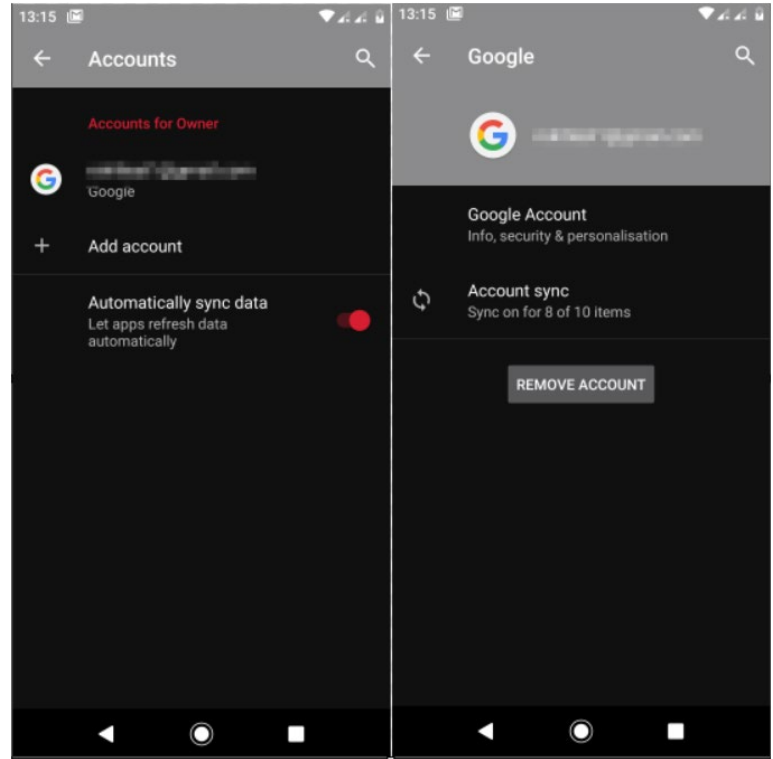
13:15

Accounts

Accounts for Owner

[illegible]
Google

Add account

Automatically sync data
Let apps refresh data automatically

13:15

Google

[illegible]

Google Account
Info, security & personalisation

Account sync
Sync on for 8 of 10 items

REMOVE ACCOUNT